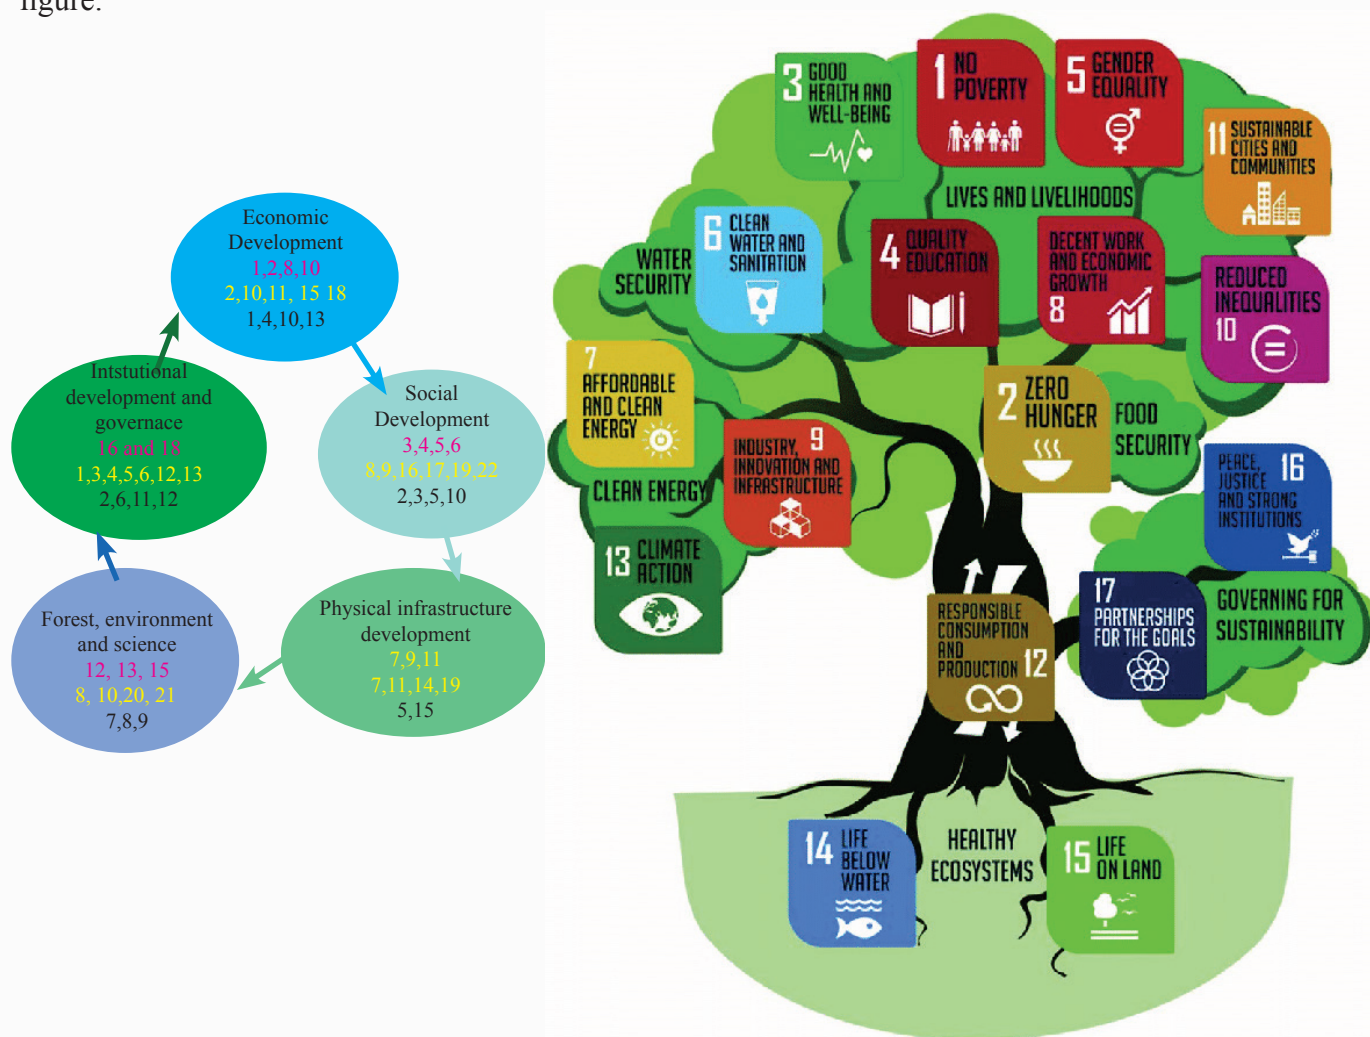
figure.

Economic Development
1,2,8,10
2,10,11, 15 18
1,4,10,13

Social Development
3,4,5,6
8,9,16,17,19,22
2,3,5,10

Physical infrastructure development
7,9,11
7,11,14,19
5,15

Forest, environment and science
12, 13, 15
8, 10,20, 21
7,8,9

Intstutional development and governace
16 and 18
1,3,4,5,6,12,13
2,6,11,12

3 GOOD HEALTH AND WELL-BEING

1 NO POVERTY

5 GENDER EQUALITY

11 SUSTAINABLE CITIES AND COMMUNITIES

LIVES AND LIVELIHOODS

WATER SECURITY

6 CLEAN WATER AND SANITATION

4 QUALITY EDUCATION

DECENT WORK AND ECONOMIC GROWTH 8

REDUCED INEQUALITIES 10

7 AFFORDABLE AND CLEAN ENERGY

2 ZERO HUNGER

FOOD SECURITY

INDUSTRY, INNOVATION AND INFRASTRUCTURE 9

CLEAN ENERGY

PEACE, JUSTICE AND STRONG INSTITUTIONS 16

13 CLIMATE ACTION

RESPONSIBLE CONSUMPTION AND PRODUCTION 12

17 PARTNERSHIPS FOR THE GOALS

GOVERNING FOR SUSTAINABILITY

14 LIFE BELOW WATER

HEALTHY ECOSYSTEMS

15 LIFE ON LAND